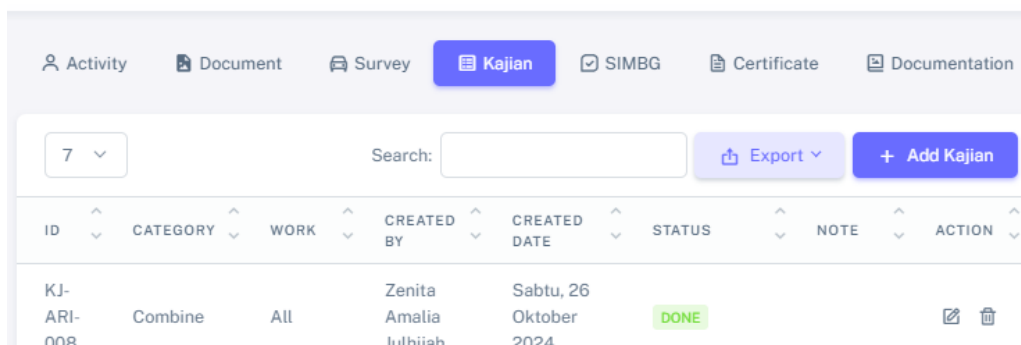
Activity Document Survey Kajian SIMBG Certificate Documentation

7

Search:

Export

+ Add Kajian

| ID | CATEGORY | WORK | CREATED BY | CREATED DATE | STATUS | NOTE | ACTION |
|---|---|---|---|---|---|---|---|
| KJ-ARI-008 | Combine | All | Zenita Amalia Julhijah | Sabtu, 26 Oktober 2024 | DONE | | |